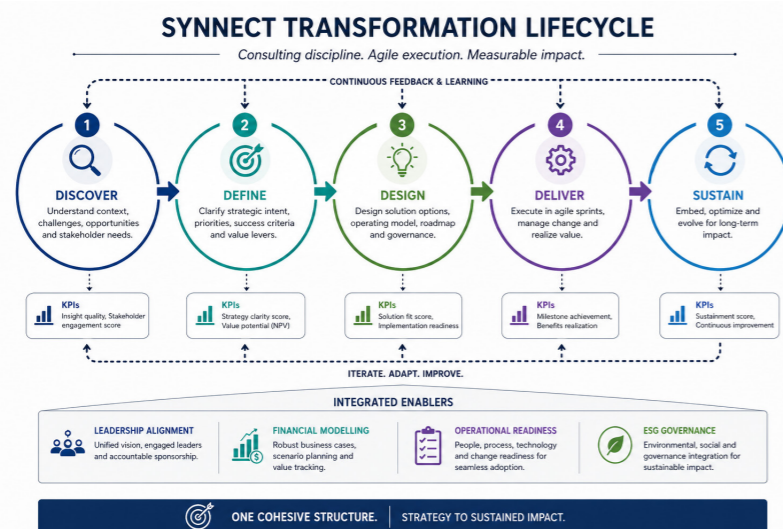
SYNNECT TRANSFORMATION LIFECYCLE

Consulting discipline. Agile execution. Measurable impact.

CONTINUOUS FEEDBACK & LEARNING

1
DISCOVER
Understand context, challenges, opportunities and stakeholder needs.

2
DEFINE
Clarify strategic intent, priorities, success criteria and value levers.

3
DESIGN
Design solution options, operating model, roadmap and governance.

4
DELIVER
Execute in agile sprints, manage change and realize value.

5
SUSTAIN
Embed, optimize and evolve for long-term impact.

KPIs
Insight quality, Stakeholder engagement score

KPIs
Strategy clarity score, Value potential (NPV)

KPIs
Solution fit score, Implementation readiness

KPIs
Milestone achievement, Benefits realization

KPIs
Sustainment score, Continuous improvement

ITERATE. ADAPT. IMPROVE.

INTEGRATED ENABLERS

LEADERSHIP ALIGNMENT
Unified vision, engaged leaders and accountable sponsorship.

FINANCIAL MODELLING
Robust business cases, scenario planning and value tracking.

OPERATIONAL READINESS
People, process, technology and change readiness for seamless adoption.

ESG GOVERNANCE
Environmental, social and governance integration for sustainable impact.

ONE COHESIVE STRUCTURE. | STRATEGY TO SUSTAINED IMPACT.